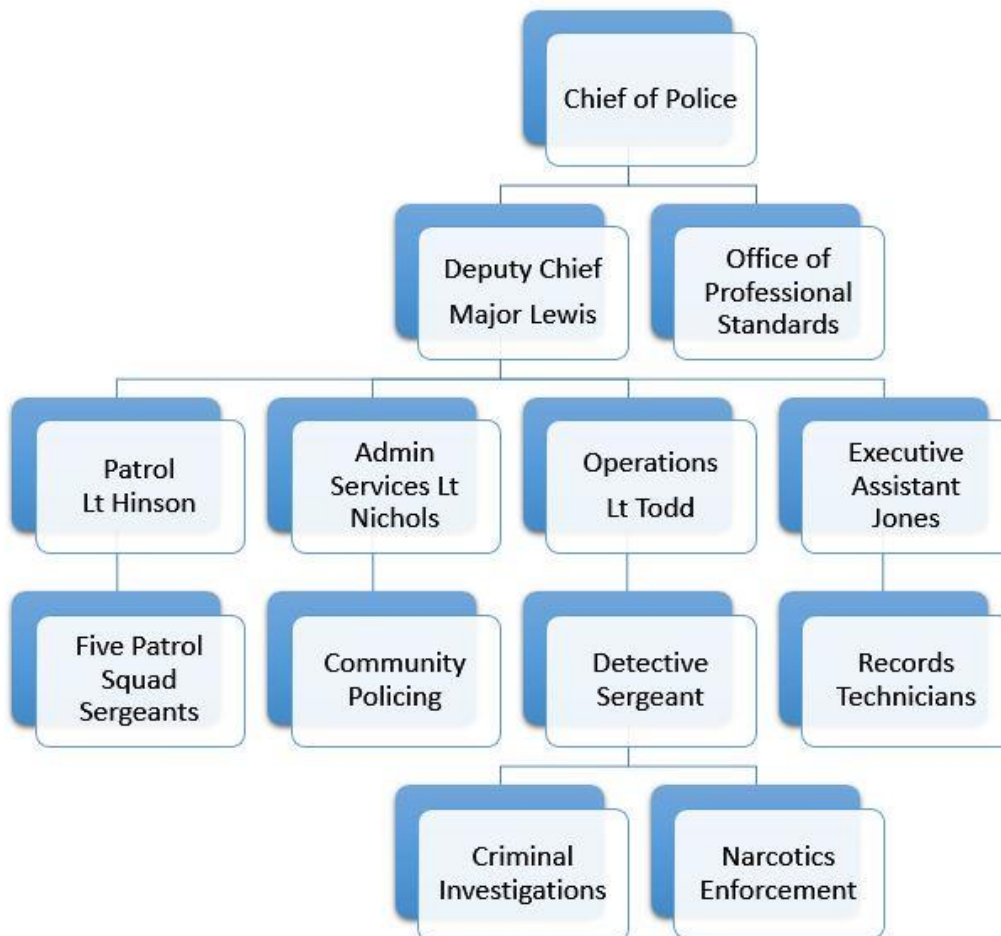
Chief of Police

Deputy Chief Major Lewis

Office of Professional Standards

Patrol Lt Hinson

Admin Services Lt Nichols

Operations Lt Todd

Executive Assistant Jones

Five Patrol Squad Sergeants

Community Policing

Detective Sergeant

Records Technicians

Criminal Investigations

Narcotics Enforcement